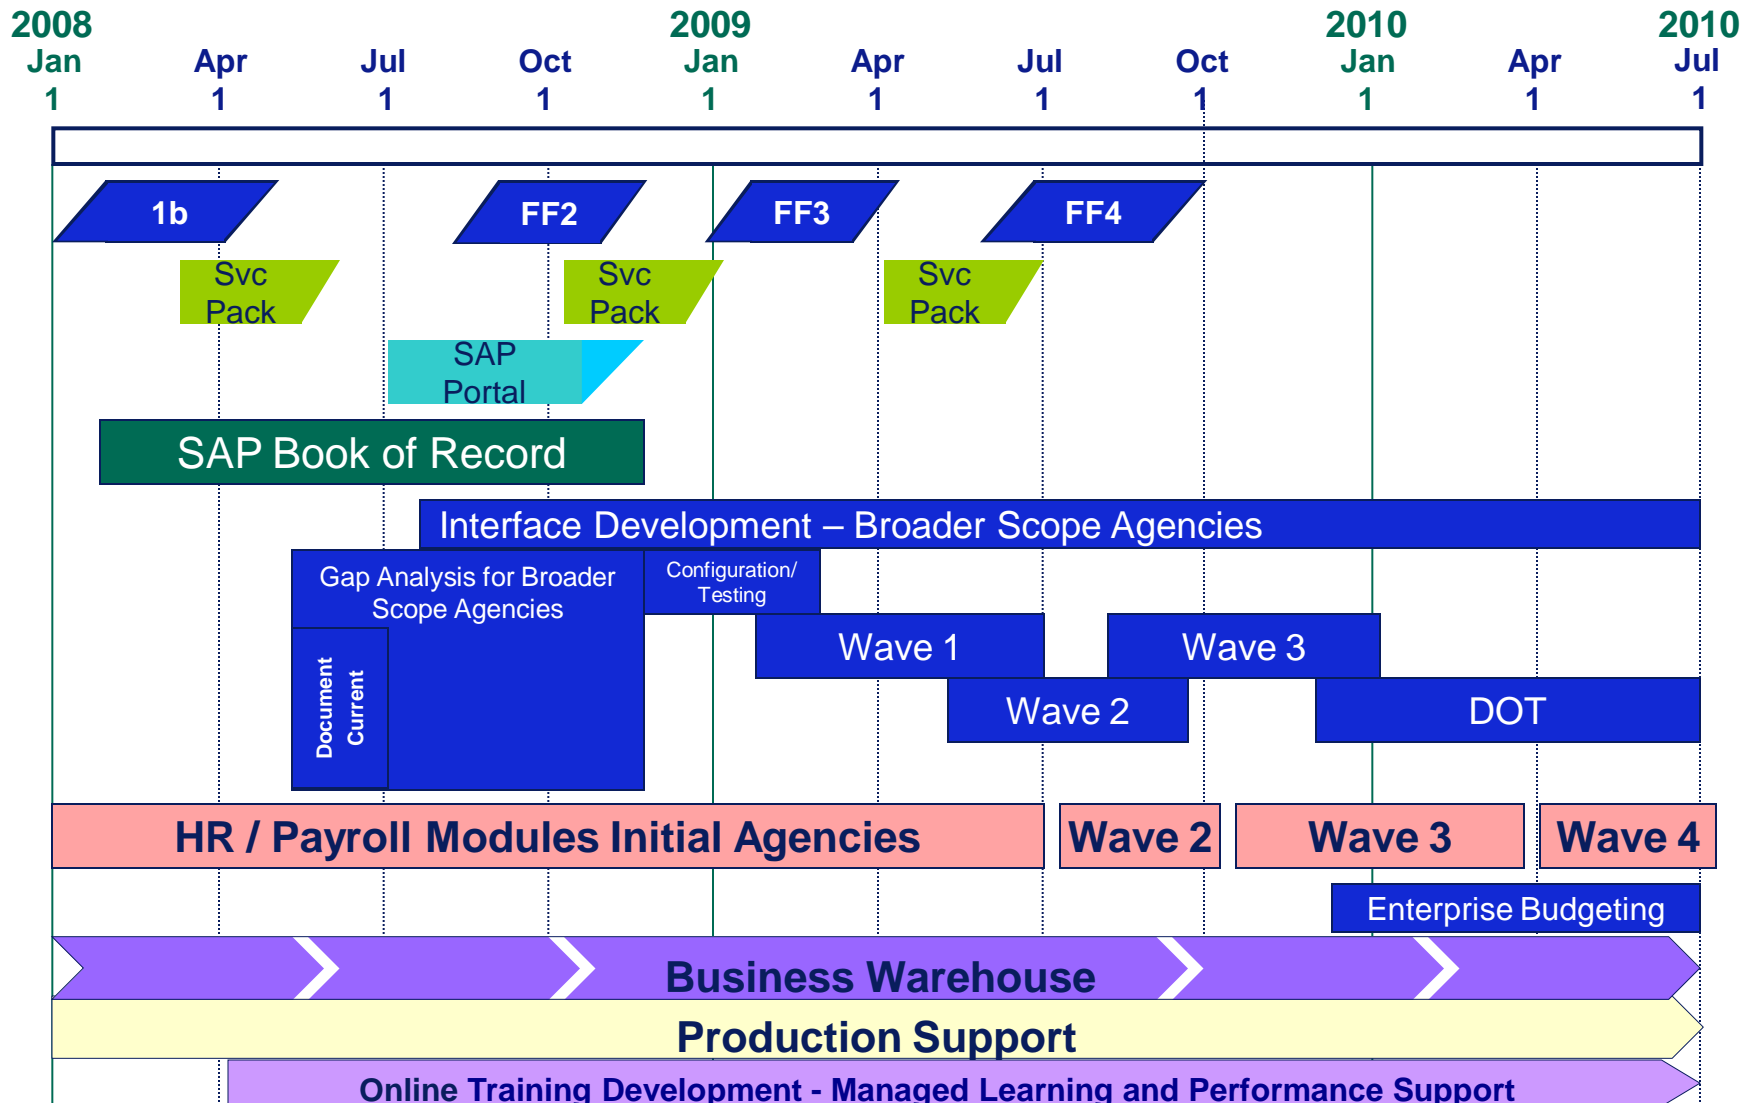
2008
Jan
1

Apr
1

Jul
1

Oct
1

2009
Jan
1

Apr
1

Jul
1

Oct
1

2010
Jan
1

Apr
1

2010
Jul
1

1b

FF2

FF3

FF4

Svc Pack

Svc Pack

Svc Pack

SAP Portal

SAP Book of Record

Interface Development – Broader Scope Agencies

Gap Analysis for Broader Scope Agencies

Configuration/ Testing

Document Current

Wave 1

Wave 3

Wave 2

DOT

HR / Payroll Modules Initial Agencies

Wave 2

Wave 3

Wave 4

Enterprise Budgeting

Business Warehouse

Production Support

Online Training Development - Managed Learning and Performance Support